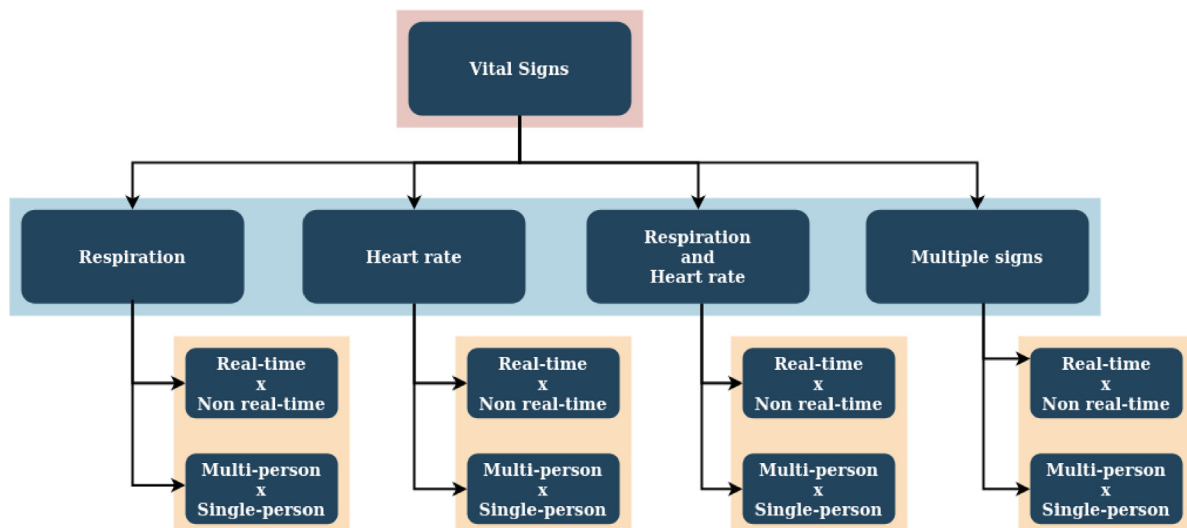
Vital Signs

Respiration

Real-time
x
Non real-time

Multi-person
x
Single-person

Heart rate

Real-time
x
Non real-time

Multi-person
x
Single-person

Respiration
and
Heart rate

Real-time
x
Non real-time

Multi-person
x
Single-person

Multiple signs

Real-time
x
Non real-time

Multi-person
x
Single-person